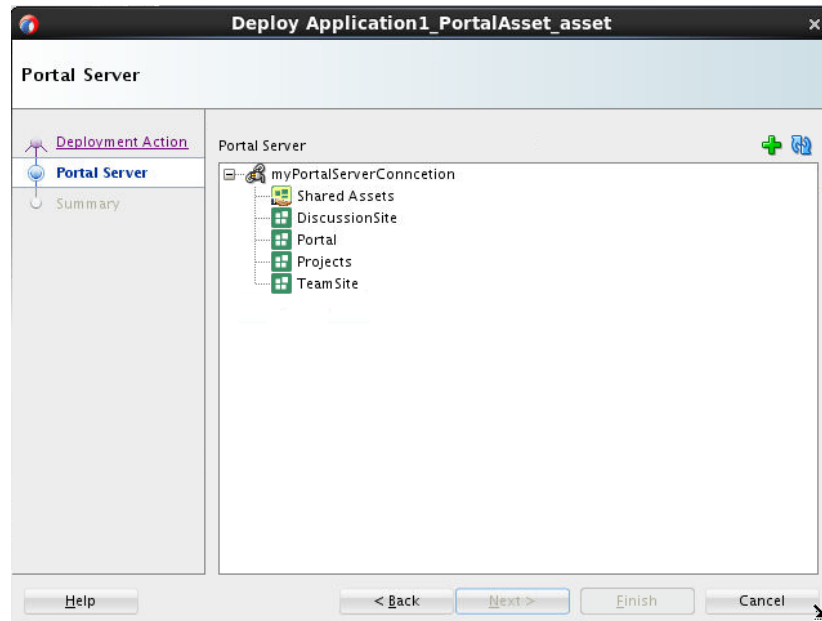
Deploy Application1_PortalAsset_asset

Portal Server

Deployment Action
Portal Server
Summary

Portal Server

myPortalServerConncetion
Shared Assets
DiscussionSite
Portal
Projects
TeamSite

Help
< Back
Next >
Finish
Cancel